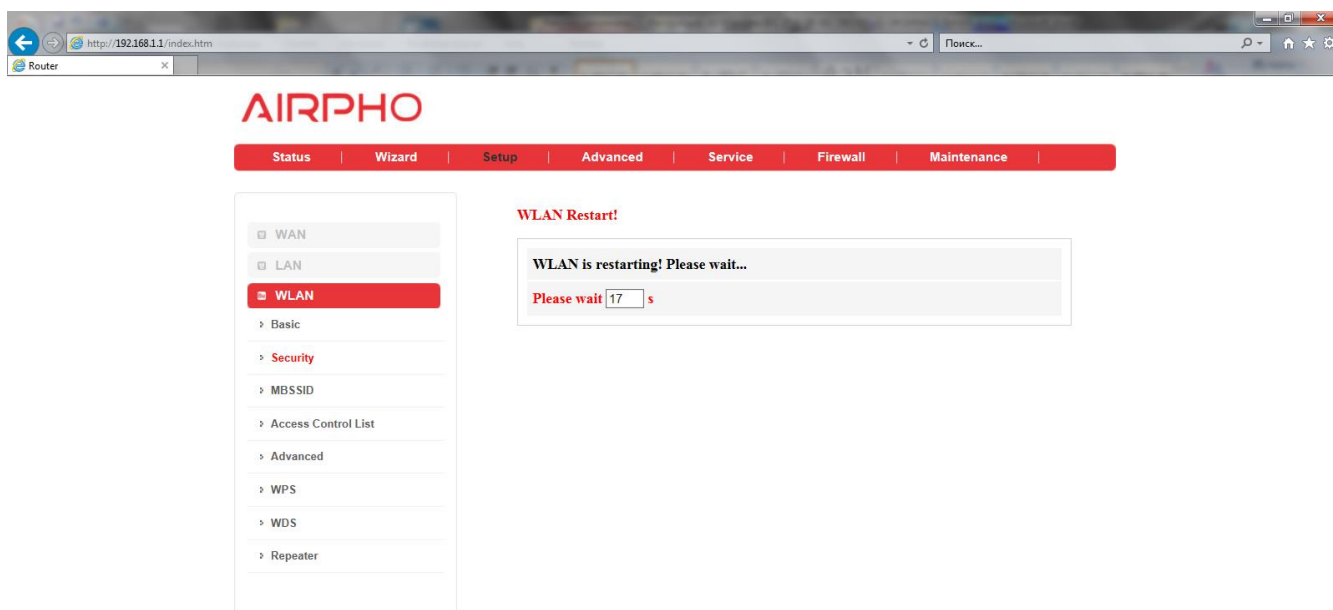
http://192.168.1.1/index.htm
Поиск...
Router

AIRPHO

Status | Wizard | Setup | Advanced | Service | Firewall | Maintenance |

WAN
LAN
WLAN
Basic
Security
MBSSID
Access Control List
Advanced
WPS
WDS
Repeater

WLAN Restart!

WLAN is restarting! Please wait...

Please wait 17 s